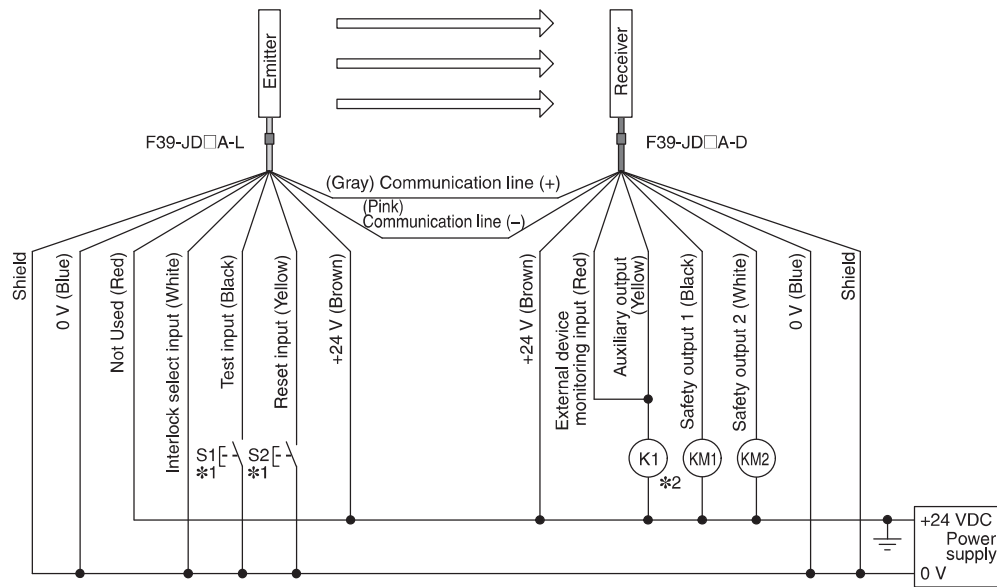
Emitter

Receiver

F39-JD□A-L

F39-JD□A-D

(Gray) Communication line (+)

(Pink) Communication line (–)

Shield

0 V (Blue)

Not Used (Red)

Interlock select input (White)

Test input (Black)

Reset input (Yellow)

+24 V (Brown)

+24 V (Brown)

External device monitoring input (Red)

Auxiliary output (Yellow)

Safety output 1 (Black)

Safety output 2 (White)

0 V (Blue)

Shield

S1 ✻1

S2 ✻1

K1

✻2

KM1

KM2

+24 VDC

Power supply

0 V